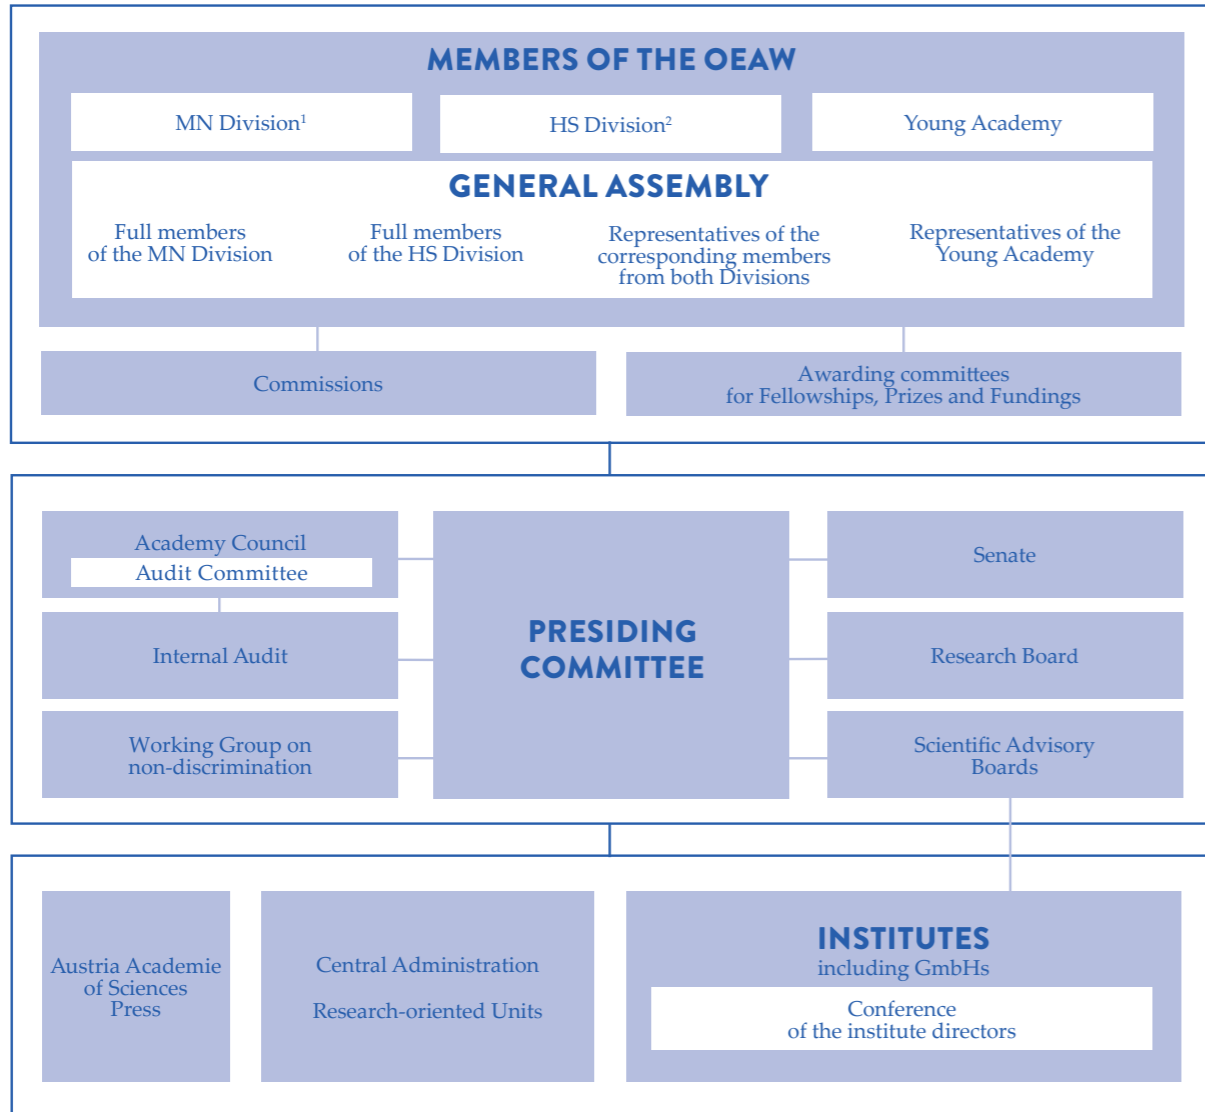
MEMBERS OF THE OEAW

MN Division$^1$

HS Division$^2$

Young Academy

GENERAL ASSEMBLY

Full members of the MN Division

Full members of the HS Division

Representatives of the corresponding members from both Divisions

Representatives of the Young Academy

Commissions

Awarding committees for Fellowships, Prizes and Fundings

Academy Council

Audit Committee

Internal Audit

Working Group on non-discrimination

PRESIDING COMMITTEE

Senate

Research Board

Scientific Advisory Boards

Austria Academie of Sciences Press

Central Administration

Research-oriented Units

INSTITUTES

including GmbHs

Conference of the institute directors